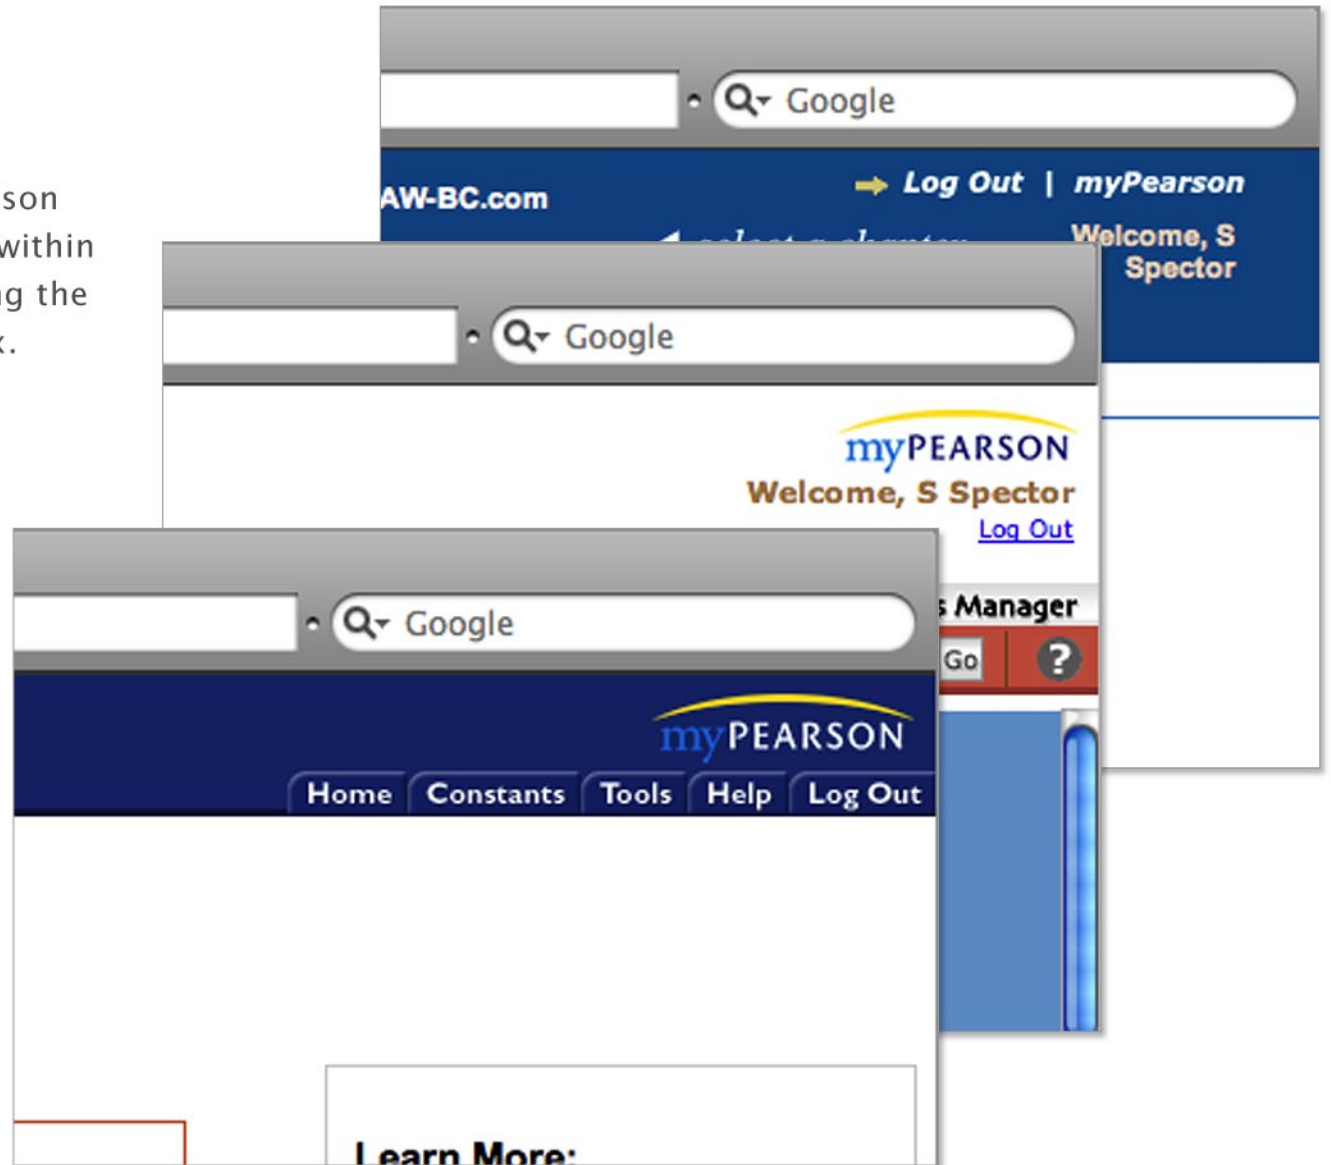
son
within
g the
k.

Google

AW-BC.com

Log Out | myPearson

Welcome, S Spector

Google

myPEARSON
Welcome, S Spector
Log Out

Manager
Go
?

Google

myPEARSON

Home
Constants
Tools
Help
Log Out

Learn More: